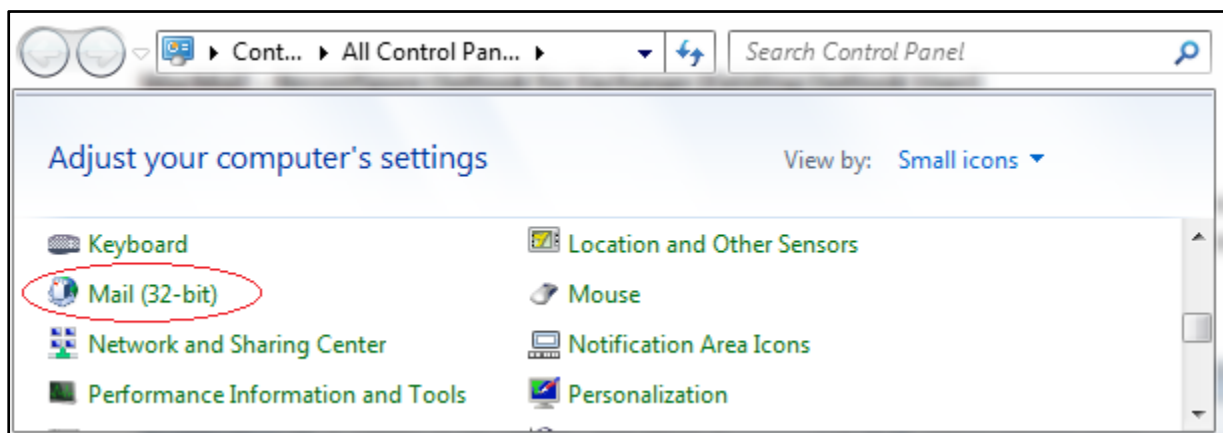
Cont... ▸ All Control Pan... ▸

Search Control Panel

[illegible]

Adjust your computer's settings

View by: Small icons

Keyboard

Mail (32-bit)

Network and Sharing Center

Performance Information and Tools

Location and Other Sensors

Mouse

Notification Area Icons

Personalization